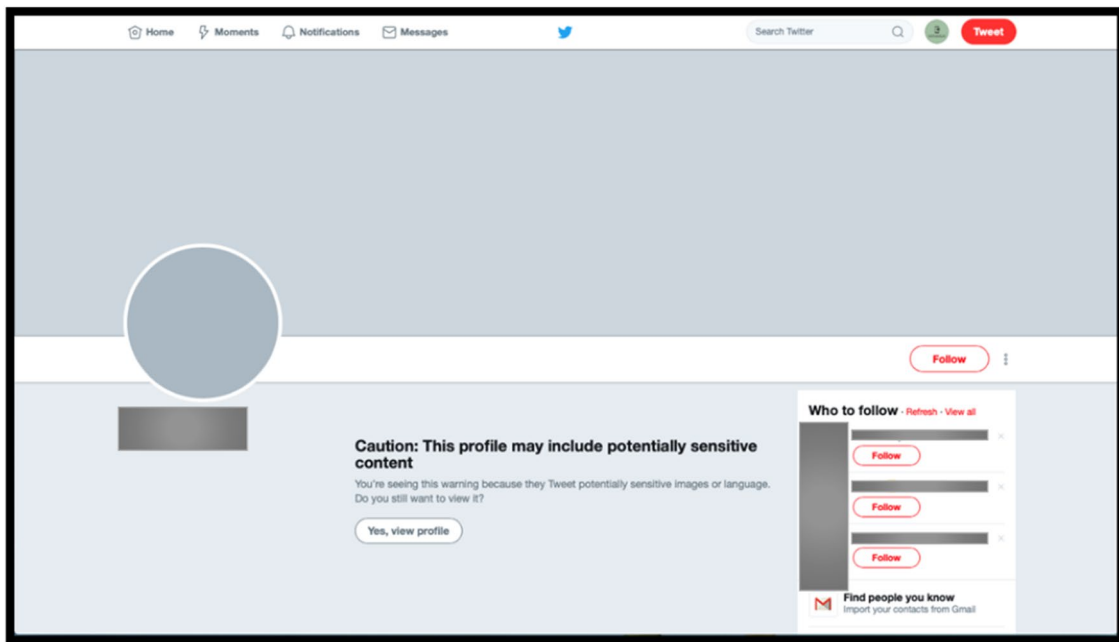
Home Moments Notifications Messages

Search Twitter

3

Tweet

Follow

Caution: This profile may include potentially sensitive content

You're seeing this warning because they Tweet potentially sensitive images or language. Do you still want to view it?

Yes, view profile

Who to follow · Refresh · View all

Follow

Follow

Follow

Find people you know
Import your contacts from Gmail